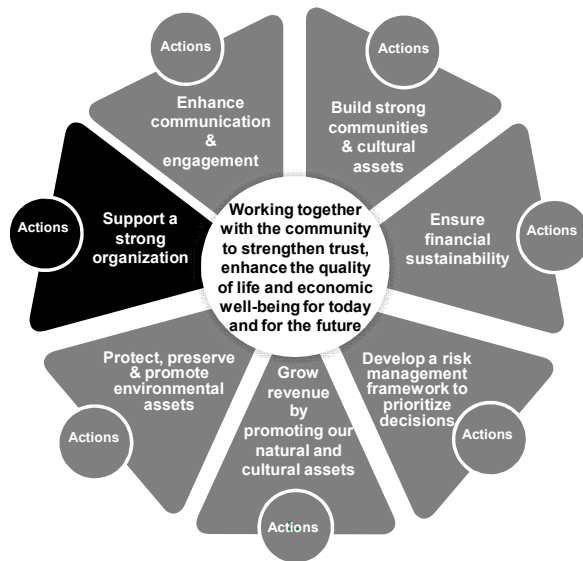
Working together with the community to strengthen trust, enhance the quality of life and economic well-being for today and for the future

Actions

Enhance communication & engagement

Actions

Build strong communities & cultural assets

Actions

Ensure financial sustainability

Develop a risk management framework to prioritize decisions

Actions

Grow revenue by promoting our natural and cultural assets

Actions

Protect, preserve & promote environmental assets

Actions

Actions

Support a strong organization